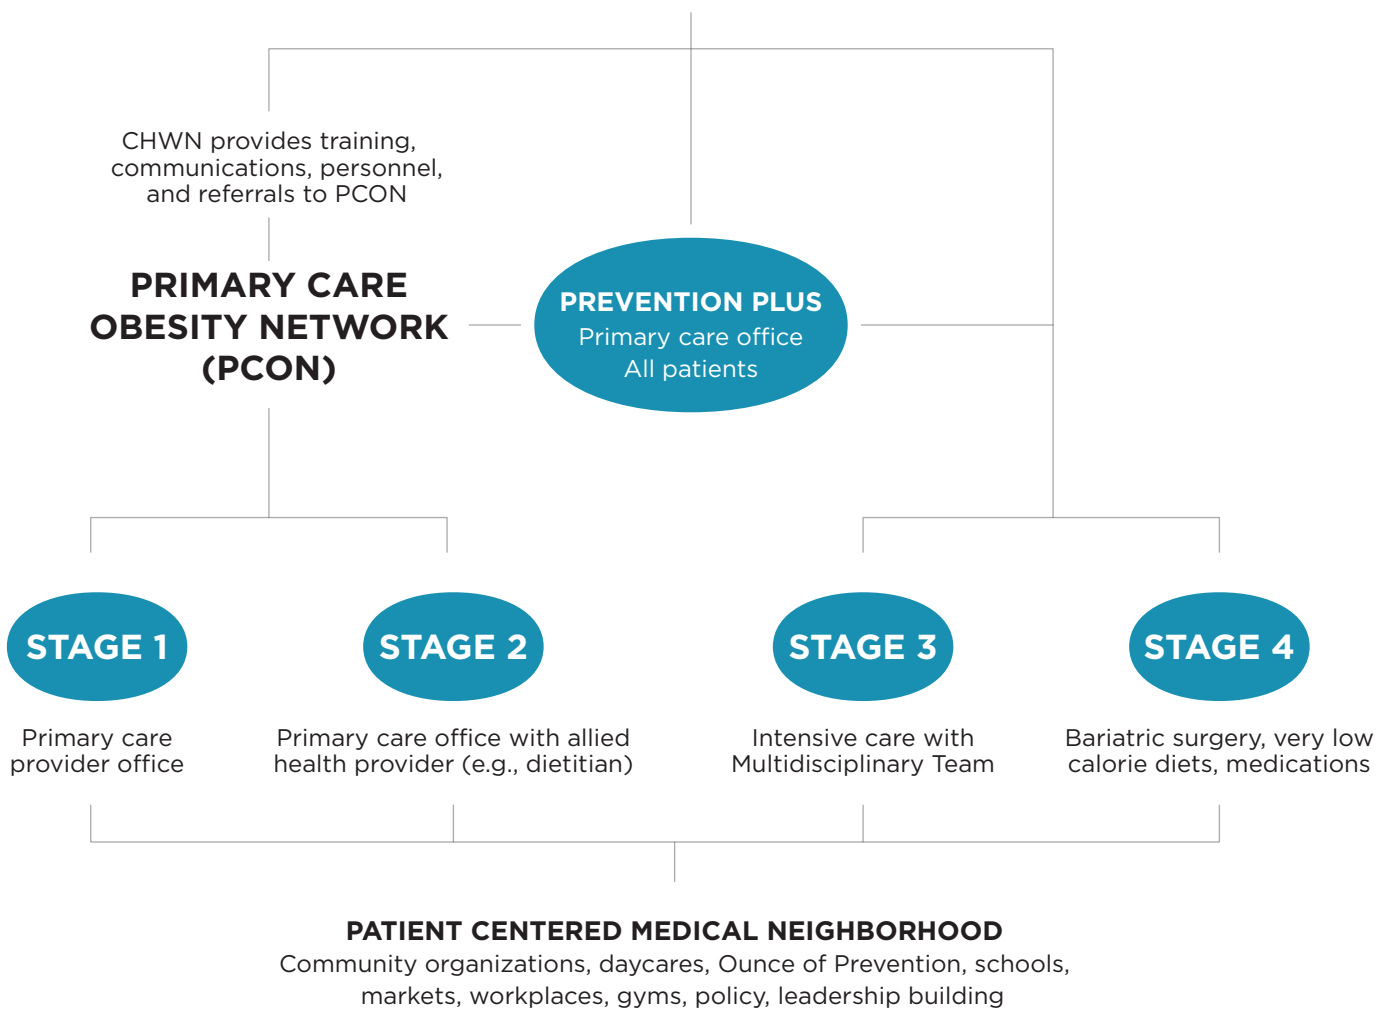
CHWN provides training, communications, personnel, and referrals to PCON

PRIMARY CARE OBESITY NETWORK (PCON)

PREVENTION PLUS
Primary care office
All patients

STAGE 1
Primary care provider office

STAGE 2
Primary care office with allied health provider (e.g., dietitian)

STAGE 3
Intensive care with Multidisciplinary Team

STAGE 4
Bariatric surgery, very low calorie diets, medications

PATIENT CENTERED MEDICAL NEIGHBORHOOD
Community organizations, daycares, Ounce of Prevention, schools, markets, workplaces, gyms, policy, leadership building